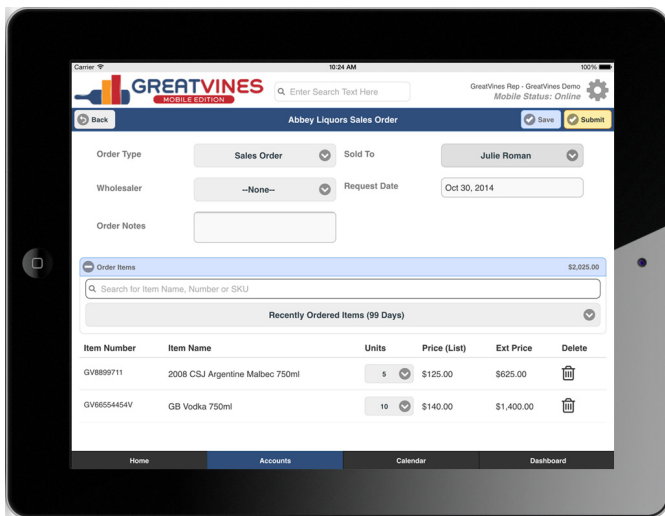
Carrier
10:24 AM
100%

GREATVINES
MOBILE EDITION

Enter Search Text Here

GreatVines Rep - GreatVines Demo
Mobile Status: Online

Back
Abbey Liquors Sales Order
Save
Submit

Order Type
Sales Order
Sold To
Julie Roman

Wholesaler
--None--
Request Date
Oct 30, 2014

Order Notes

Order Items
$2,025.00

Search for Item Name, Number or SKU

Recently Ordered Items (99 Days)

| Item Number | Item Name | Units | Price (List) | Ext Price | Delete |
|---|---|---|---|---|---|
| GV8899711 | 2008 CSJ Argentine Malbec 750ml | 5 | $125.00 | $625.00 | |
| GV66554454V | GB Vodka 750ml | 10 | $140.00 | $1,400.00 | |

Home
Accounts
Calendar
Dashboard